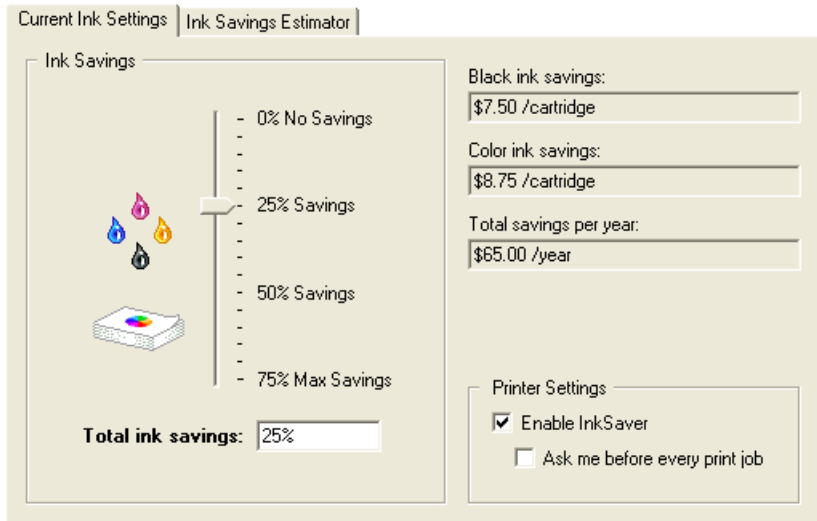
Current Ink Settings | Ink Savings Estimator

Ink Savings

0% No Savings

25% Savings

50% Savings

75% Max Savings

Total ink savings: 25%

Black ink savings:
$7.50 /cartridge

Color ink savings:
$8.75 /cartridge

Total savings per year:
$65.00 /year

Printer Settings

☑ Enable InkSaver

☐ Ask me before every print job